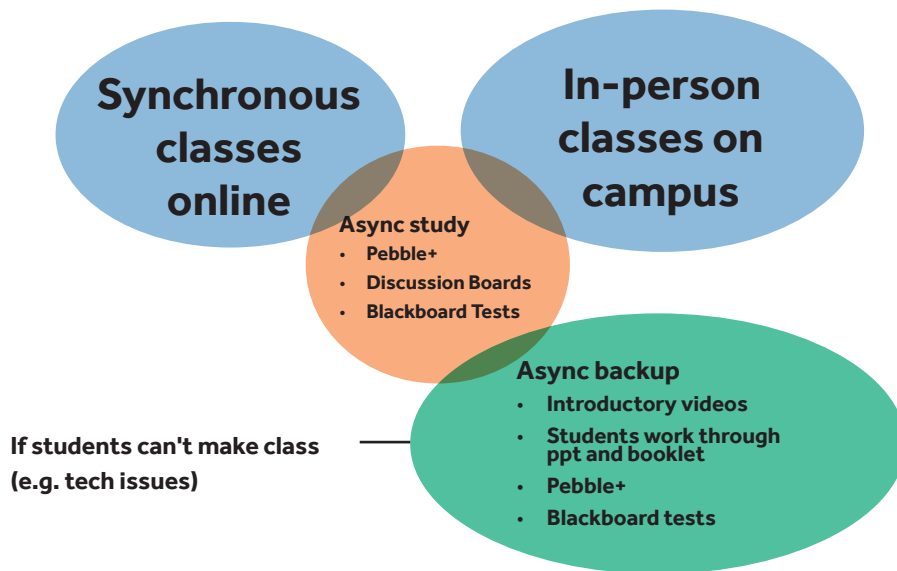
Synchronous classes online

In-person classes on campus

Async study
- Pebble+
- Discussion Boards
- Blackboard Tests

Async backup
- Introductory videos
- Students work through ppt and booklet
- Pebble+
- Blackboard tests

If students can't make class (e.g. tech issues)